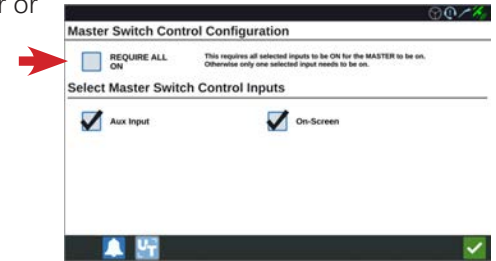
r or

Master Switch Control Configuration

REQUIRE ALL ON

This requires all selected inputs to be ON for the MASTER to be on. Otherwise only one selected input needs to be on.

Select Master Switch Control Inputs

Aux Input

On-Screen